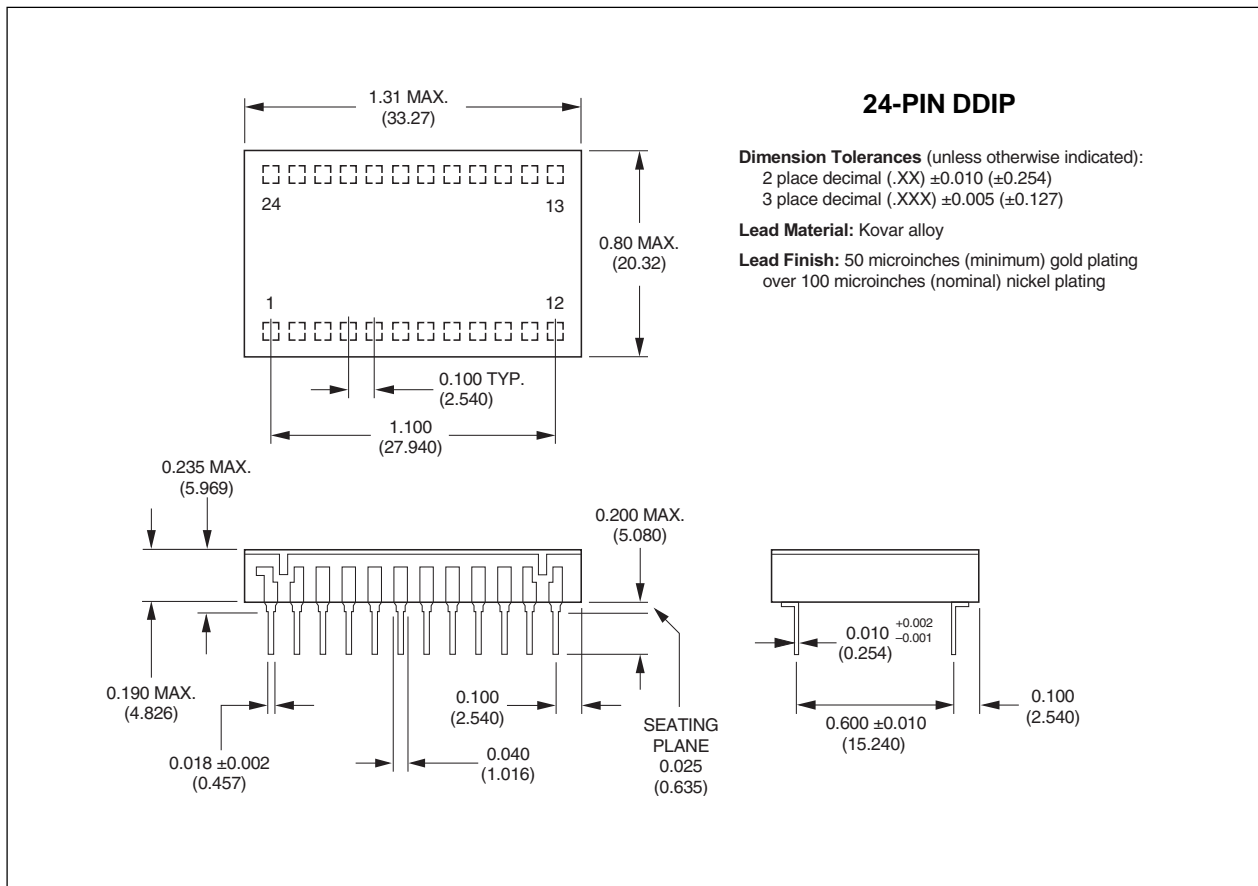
1.31 MAX.
(33.27)

24-PIN DDIP

Dimension Tolerances (unless otherwise indicated):
2 place decimal (.XX) ±0.010 (±0.254)
3 place decimal (.XXX) ±0.005 (±0.127)

Lead Material: Kovar alloy

Lead Finish: 50 microinches (minimum) gold plating over 100 microinches (nominal) nickel plating

24
13
0.80 MAX.
(20.32)
1
12

0.100 TYP.
(2.540)
1.100
(27.940)

0.235 MAX.
(5.969)
0.200 MAX.
(5.080)

$0.010 ^{+0.002}_{-0.001}$
(0.254)

0.190 MAX.
(4.826)
0.100
(2.540)
SEATING PLANE
0.025
(0.635)
0.600 ±0.010
(15.240)
0.100
(2.540)
0.018 ±0.002
(0.457)
0.040
(1.016)